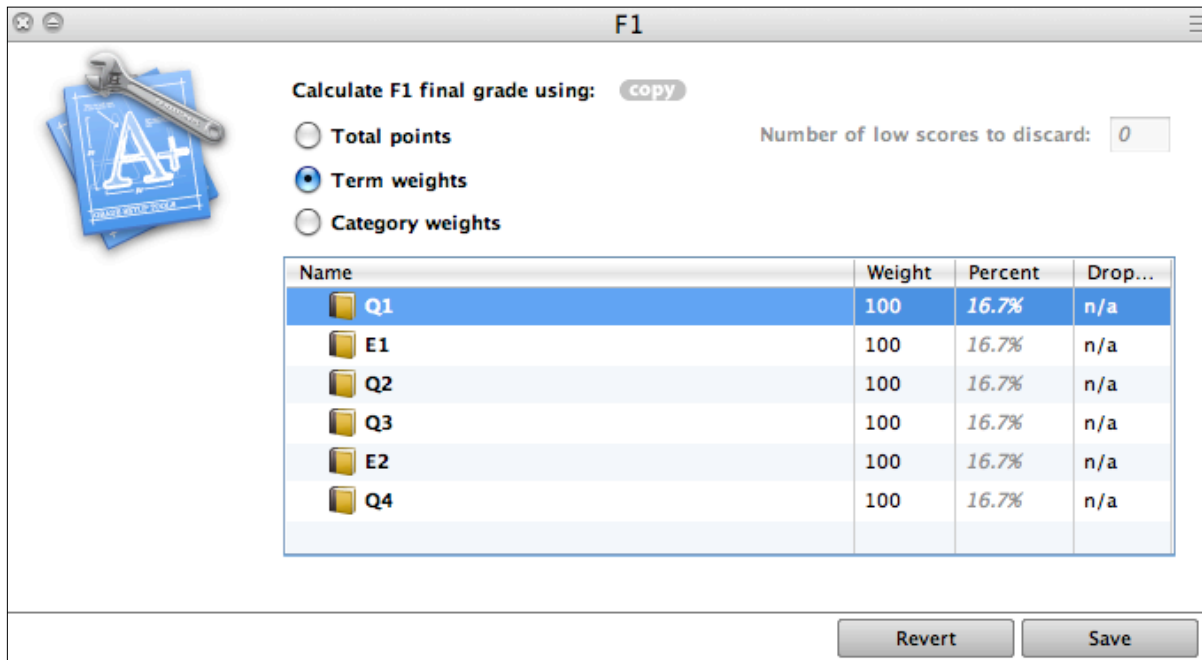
F1

Calculate F1 final grade using: copy

Total points

Term weights

Category weights

Number of low scores to discard: 0

| Name | Weight | Percent | Drop... |
|---|---|---|---|
| Q1 | 100 | 16.7% | n/a |
| E1 | 100 | 16.7% | n/a |
| Q2 | 100 | 16.7% | n/a |
| Q3 | 100 | 16.7% | n/a |
| E2 | 100 | 16.7% | n/a |
| Q4 | 100 | 16.7% | n/a |

Revert Save